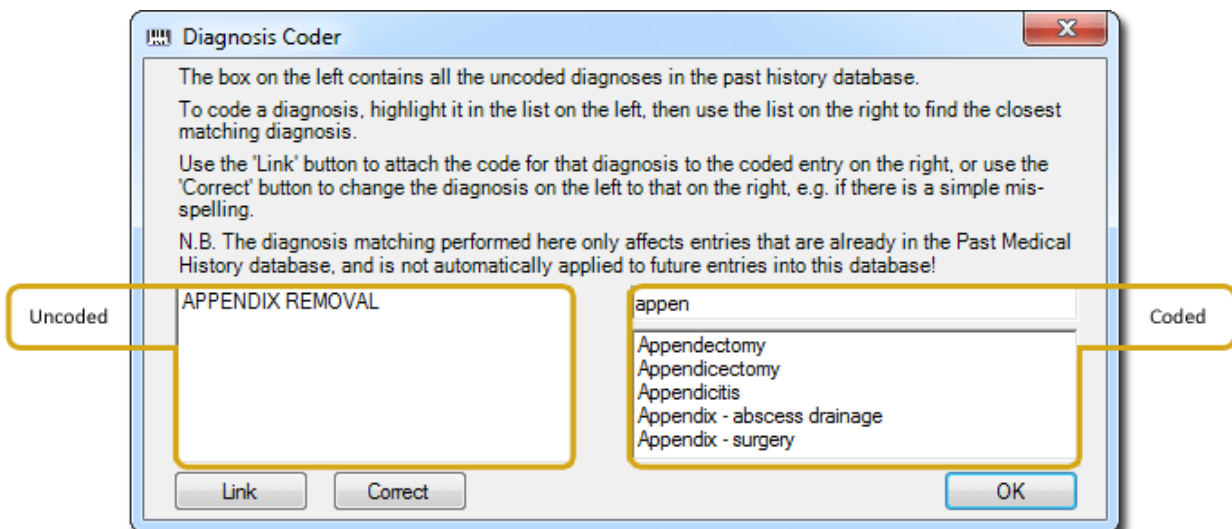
Diagnosis Coder

The box on the left contains all the uncoded diagnoses in the past history database.

To code a diagnosis, highlight it in the list on the left, then use the list on the right to find the closest matching diagnosis.

Use the 'Link' button to attach the code for that diagnosis to the coded entry on the right, or use the 'Correct' button to change the diagnosis on the left to that on the right, e.g. if there is a simple misspelling.

N.B. The diagnosis matching performed here only affects entries that are already in the Past Medical History database, and is not automatically applied to future entries into this database!

Uncoded

APPENDIX REMOVAL

appen

Coded

Appendectomy
Appendicectomy
Appendicitis
Appendix - abscess drainage
Appendix - surgery

Link

Correct

OK